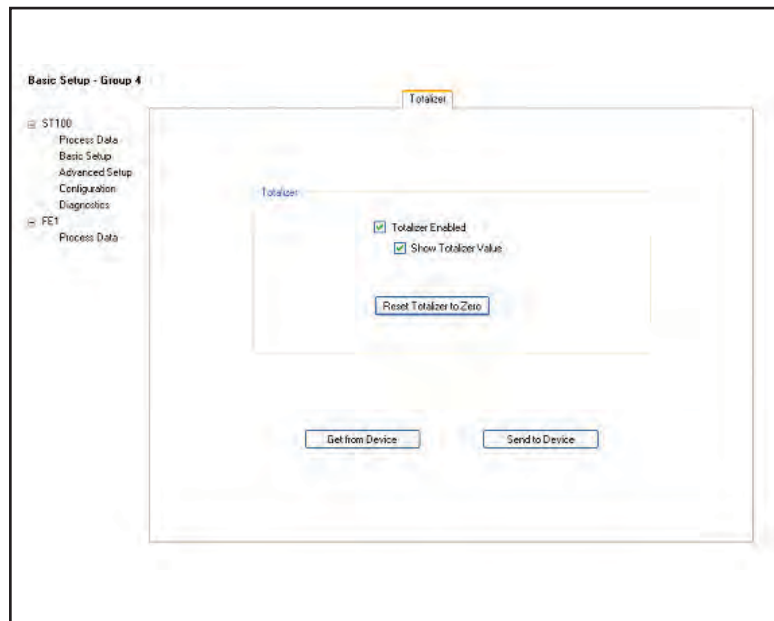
Basic Setup - Group 4

⊟ ST100
Process Data
Basic Setup
Advanced Setup
Configuration
Diagnostics
⊟ FE1
Process Data

Totalizer

Totalizer

☑ Totalizer Enabled
☑ Show Totalizer Value

Reset Totalizer to Zero

Get from Device

Send to Device